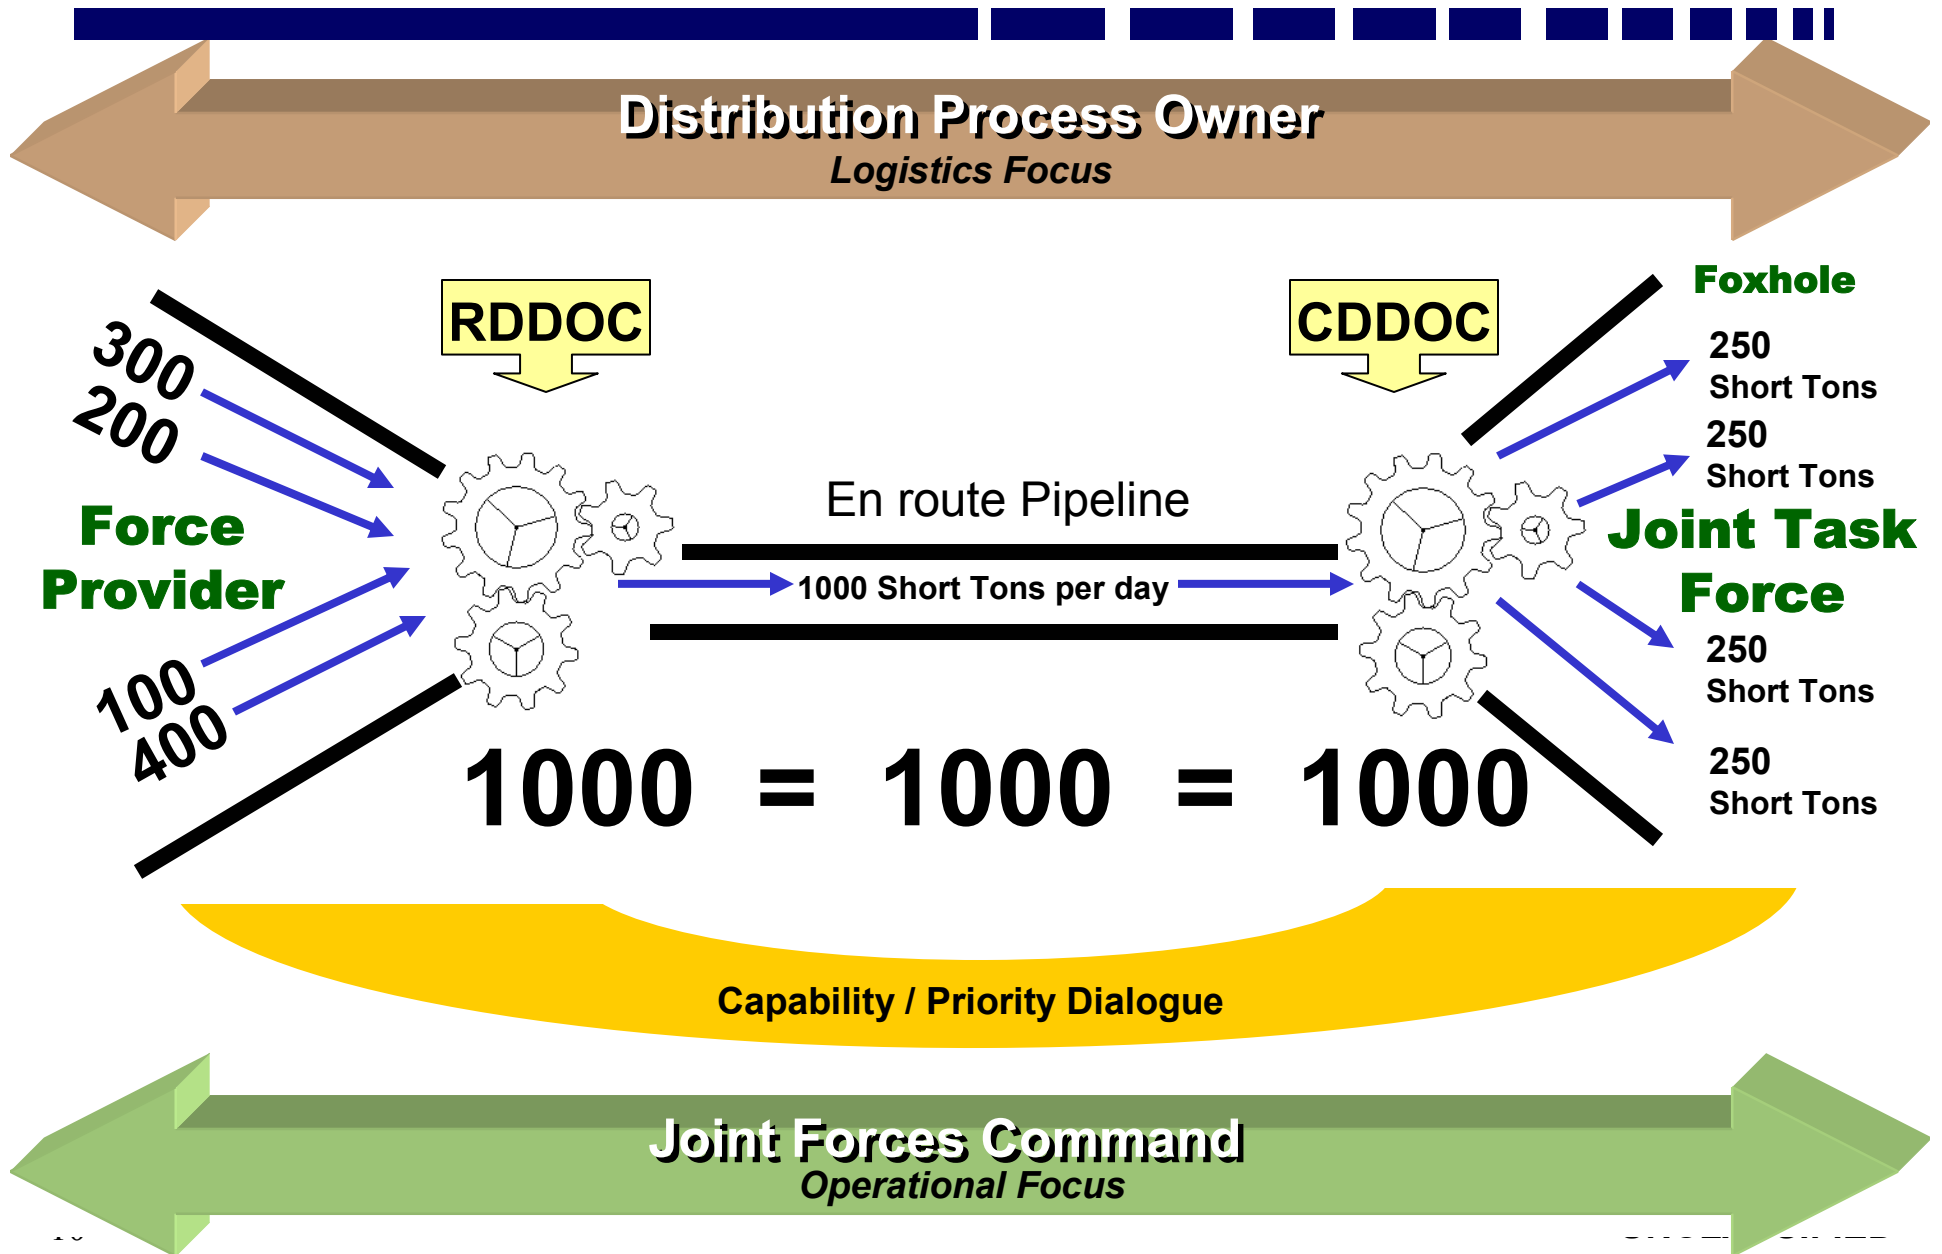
Distribution Process Owner
Logistics Focus

RDDOC

CDDOC

Foxhole

300
200

Force Provider

100
400

En route Pipeline

1000 Short Tons per day

250 Short Tons

250 Short Tons

Joint Task Force

250 Short Tons

250 Short Tons

1000 = 1000 = 1000

Capability / Priority Dialogue

Joint Forces Command
Operational Focus